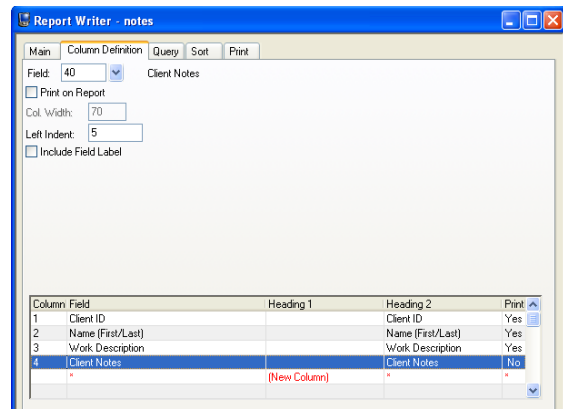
Report Writer - notes

Main | Column Definition | Query | Sort | Print

Field: 40 Client Notes

Print on Report

Col. Width: 70

Left Indent: 5

Include Field Label

| Column | Field | Heading 1 | Heading 2 | Print |
|---|---|---|---|---|
| 1 | Client ID | | Client ID | Yes |
| 2 | Name (First/Last) | | Name (First/Last) | Yes |
| 3 | Work Description | | Work Description | Yes |
| 4 | Client Notes | | Client Notes | No |
| | * | (New Column) | * | * |